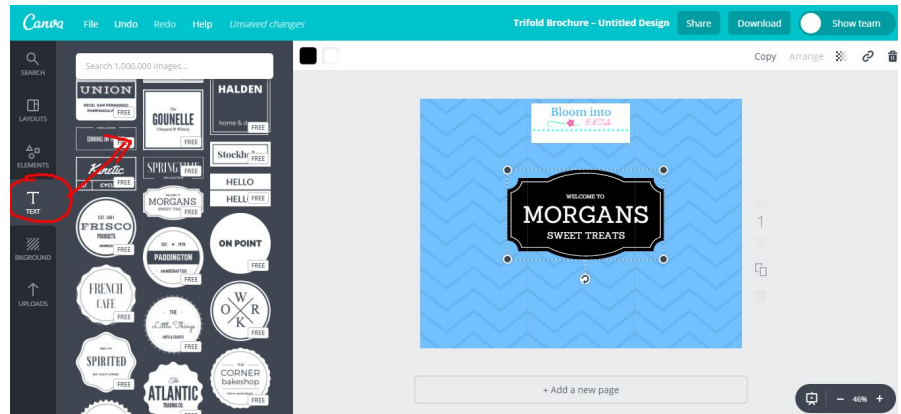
Canva File Undo Redo Help Unsaved changes

Trifold Brochure – Untitled Design Share Download Show team

SEARCH
LAYOUTS
ELEMENTS
TEXT
BKGROUND
UPLOADS

Search 1,000,000 images...

UNION
FREE
The GOUNELLE
FREE
HALDEN
home & d
FREE
DINING IN
FREE
Kinetic
CYCL
FREE
SPRINGTIME
FREE
Stockh
FREE
MORGANS
SWEET TRE
FREE
HELLO
HELL
FREE
EST. 1951
FRISCO
PRODUCTS
FREE
EST. 1978
PADDINGTON
HANDCRAFTED
FREE
ON POINT
FREE
FRENCH CAFE
FREE
THE
Little Things
ARTS & CRAFTS
FREE
W O R K
FREE
SPIRITED
FREE
The
ATLANTIC
TRADING CO.
FREE
THE
CORNER
bakeshop
FREE

Copy Arrange

Bloom into

WELCOME TO
MORGANS
SWEET TREATS

1

+ Add a new page

– 46% +